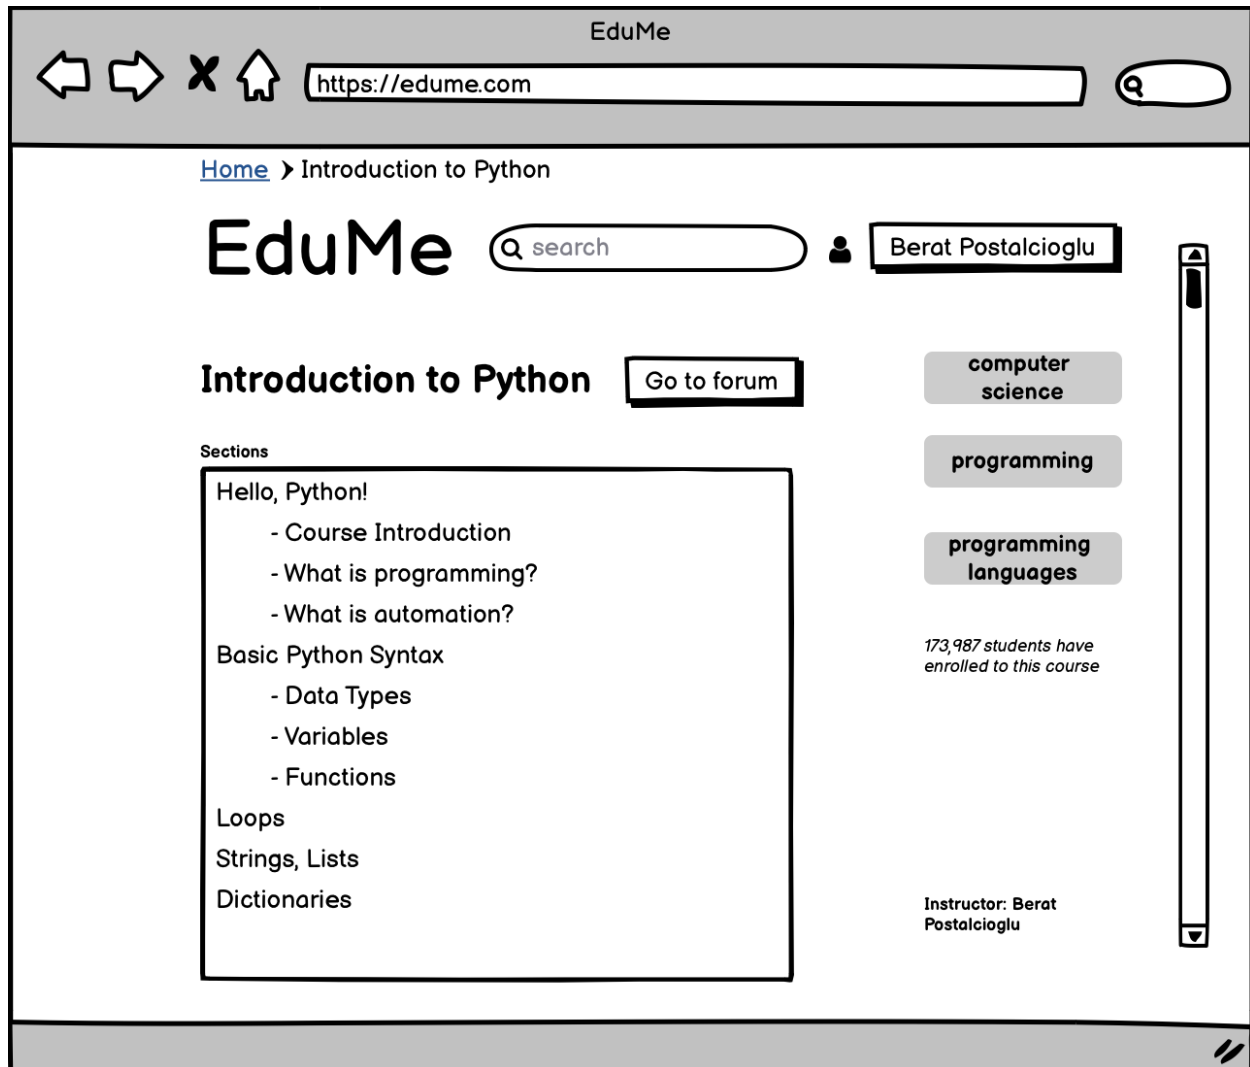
EduMe

https://edume.com

Home > Introduction to Python

EduMe

search

Berat Postalcioglu

Introduction to Python

Go to forum

computer science

programming

programming languages

Sections

Hello, Python!
- Course Introduction
- What is programming?
- What is automation?
Basic Python Syntax
- Data Types
- Variables
- Functions
Loops
Strings, Lists
Dictionaries

173,987 students have enrolled to this course

Instructor: Berat Postalcioglu